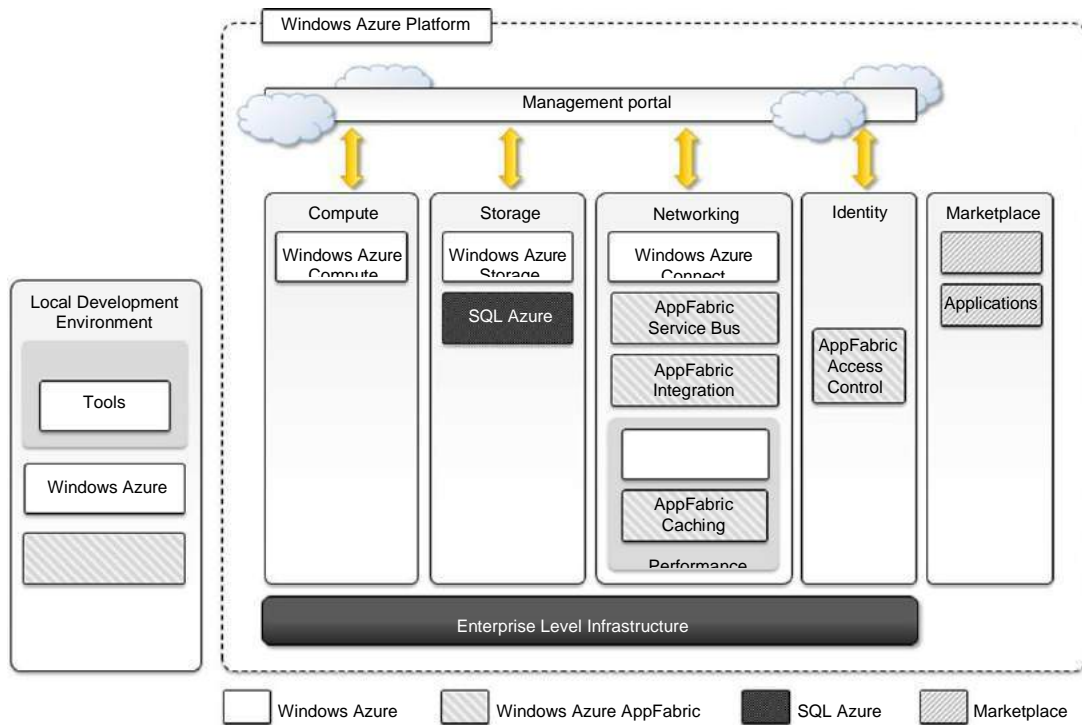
Windows Azure Platform

Management portal

Compute

Windows Azure Compute

Storage

Windows Azure Storage

SQL Azure

Networking

Windows Azure Connect

AppFabric Service Bus

AppFabric Integration

AppFabric Caching

Performance

Identity

AppFabric Access Control

Marketplace

Applications

Local Development Environment

Tools

Windows Azure

Enterprise Level Infrastructure

Windows Azure

Windows Azure AppFabric

SQL Azure

Marketplace